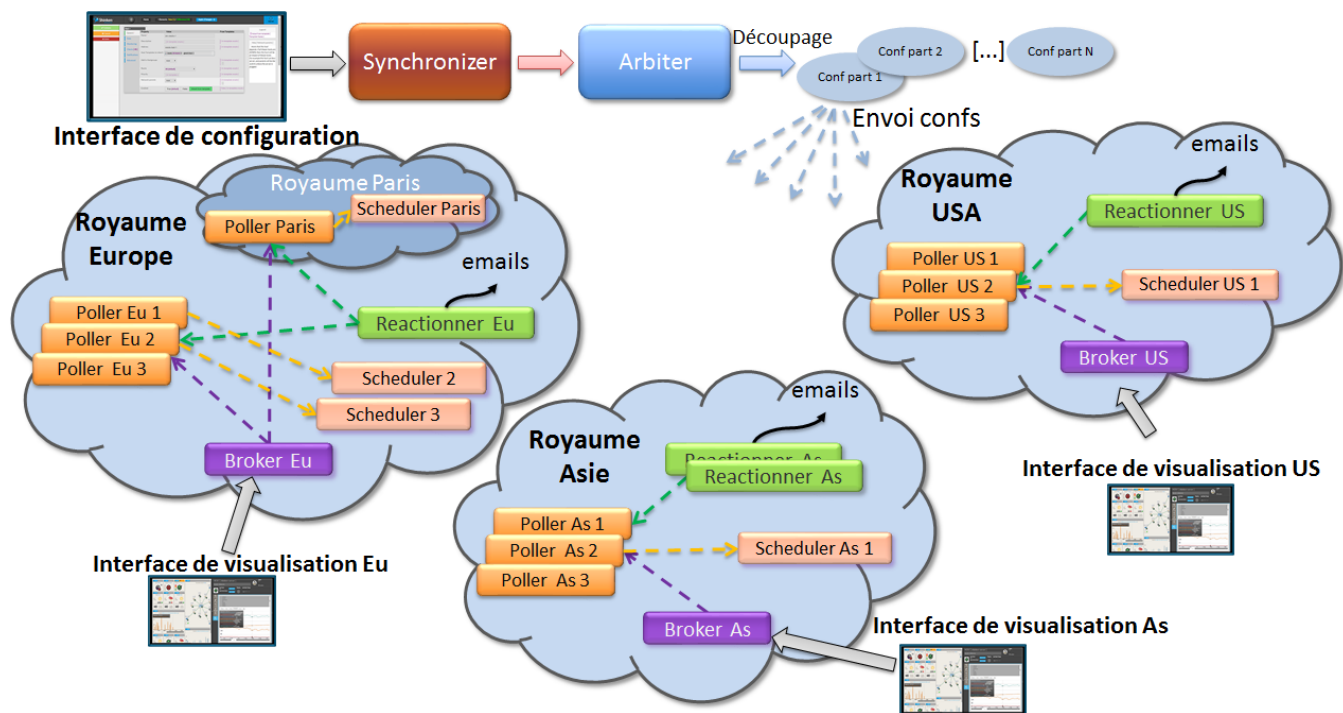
Interface de configuration

Synchronizer

Arbiter

Découpage

Conf part 1

Conf part 2

[...]

Conf part N

Envoi confs

Royaume Europe

Royaume Paris

Poller Paris

Scheduler Paris

emails

Poller Eu 1

Poller Eu 2

Poller Eu 3

Reactionner Eu

Scheduler 2

Scheduler 3

Broker Eu

Interface de visualisation Eu

Royaume USA

emails

Reactionner US

Poller US 1

Poller US 2

Poller US 3

Scheduler US 1

Broker US

Interface de visualisation US

Royaume Asie

emails

Reactionner As

Reactionner As

Poller As 1

Poller As 2

Poller As 3

Scheduler As 1

Broker As

Interface de visualisation As